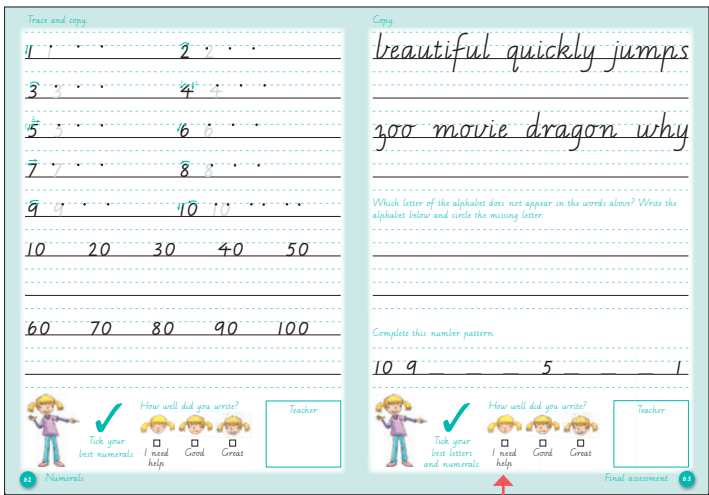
Trace and copy.

1 1

2 2

3 3

4 4

5 5

6 6

7 7

8 8

9 9

10 10

10 20 30 40 50

60 70 80 90 100

Tick your best numerals.

How well did you write?

I need help

Good

Great

Teacher

62 Numerals

Copy.

beautiful quickly jumps

zoo movie dragon why

Which letter of the alphabet does not appear in the words above? Write the alphabet below and circle the missing letter.

Complete this number pattern.

10 9 \_ \_ \_ 5 \_ \_ \_ 1

Tick your best letters and numerals.

How well did you write?

I need help

Good

Great

Teacher

Final assessment 63